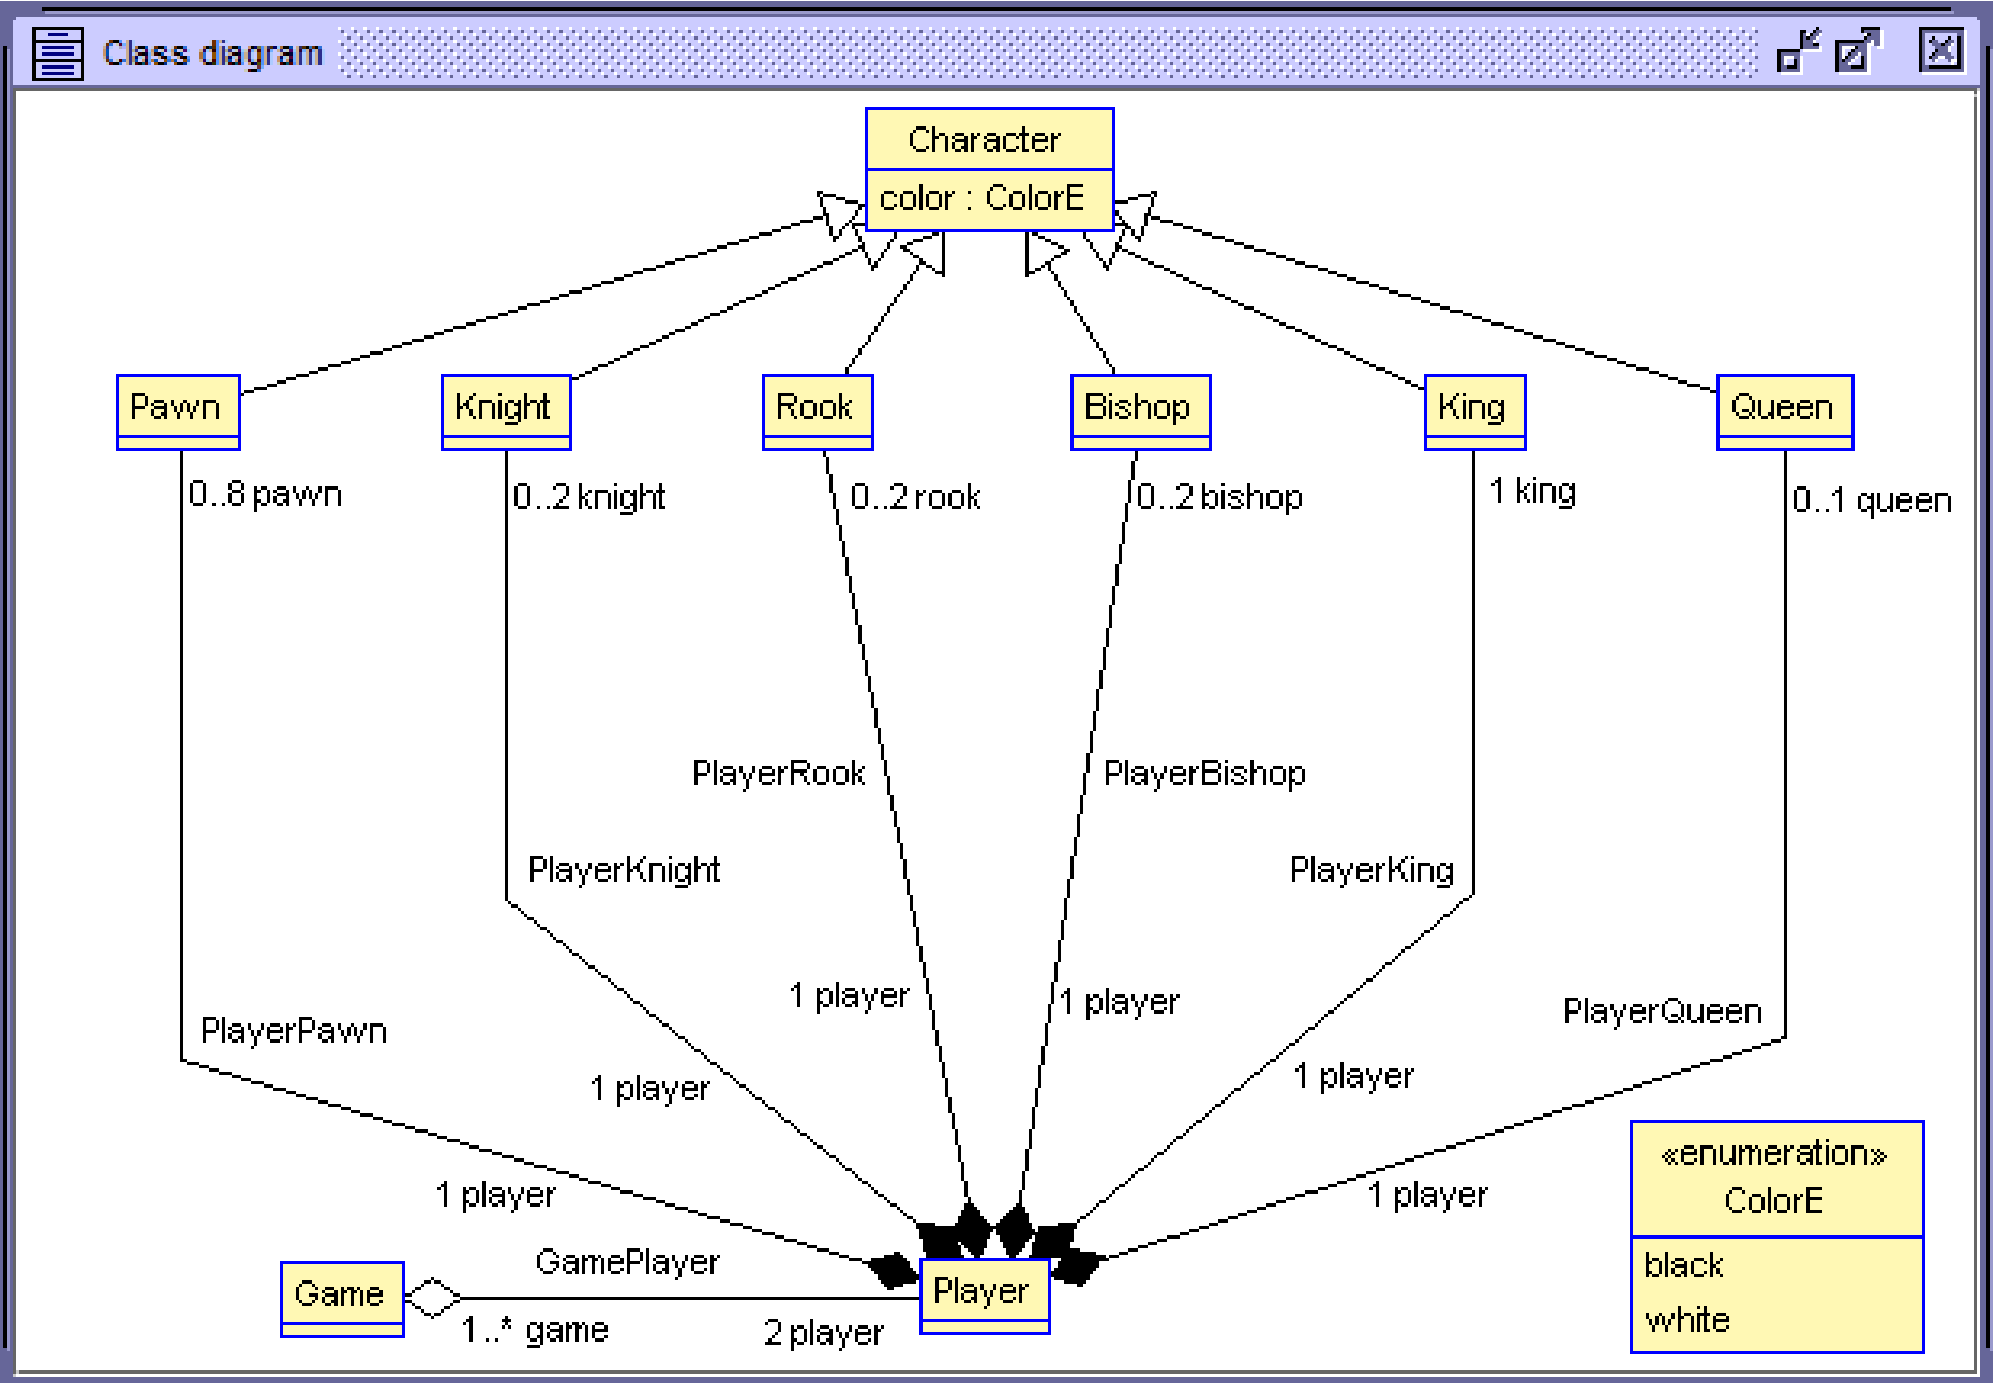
Class diagram

Character
color : ColorE

Pawn
Knight
Rook
Bishop
King
Queen

0..8 pawn
0..2 knight
0..2 rook
0..2 bishop
1 king
0..1 queen

PlayerRook
PlayerBishop
PlayerKnight
PlayerKing
PlayerPawn
PlayerQueen

1 player
1 player
1 player
1 player
1 player
1 player

GamePlayer
Game
Player
1..* game
2 player

«enumeration»
ColorE
black
white